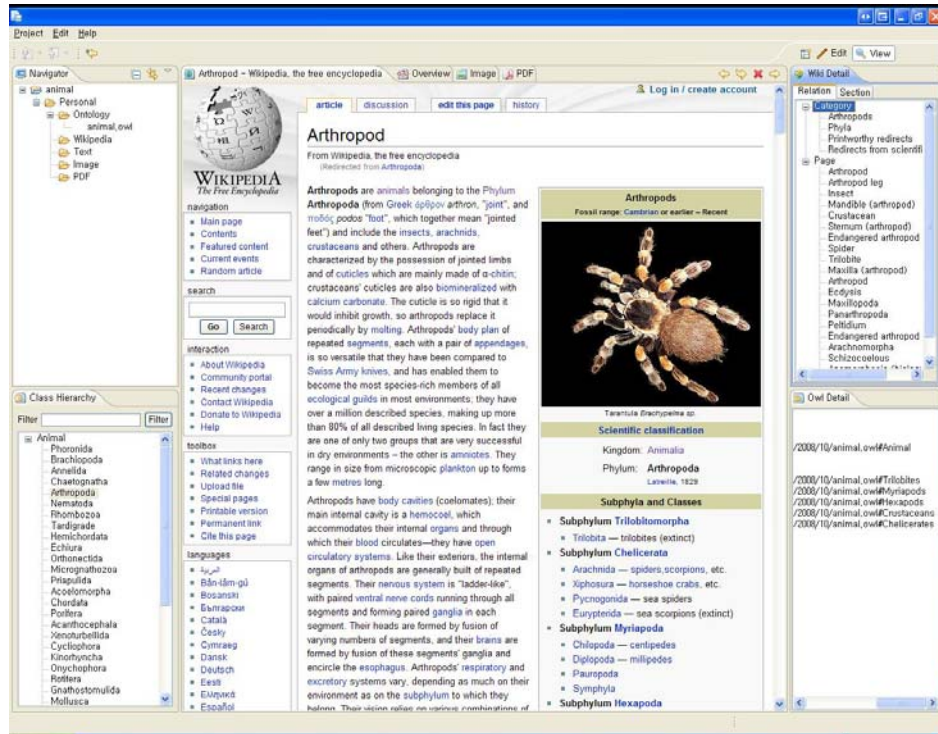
Project Edit Help

Edit View

Navigator

animal
Personal
Ontology
animal.owl
Wikipedia
Text
Image
PDF

Arthropod - Wikipedia, the free encyclopedia | Overview | Image | PDF

Wiki Detail
Relation Section
Category
Arthropods
Phyla
Printworthy redirects
Redirects from scientifi
Page
Arthropod
Arthropod leg
Insect
Mandible (arthropod)
Crustacean
Sternum (arthropod)
Endangered arthropod
Spider
Trilobite
Maxilla (arthropod)
Arthropod
Ecdysis
Maxillopoda
Panarthropoda
Peltidium
Endangered arthropod
Arachnomorpha
Schizocoelous

WIKIPEDIA
The Free Encyclopedia

navigation
- Main page
- Contents
- Featured content
- Current events
- Random article

search
Go Search

interaction
- About Wikipedia
- Community portal
- Recent changes
- Contact Wikipedia
- Donate to Wikipedia
- Help

toolbox
- What links here
- Related changes
- Upload file
- Special pages
- Printable version
- Permanent link
- Cite this page

languages
- العربية
- Bân-lâm-gú
- Bosanski
- Български
- Català
- Česky
- Cymraeg
- Dansk
- Deutsch
- Eesti
- Ελληνικά
- Español

article | discussion | edit this page | history
Log in / create account

Arthropod

From Wikipedia, the free encyclopedia
(Redirected from Arthropoda)

Arthropods are animals belonging to the Phylum Arthropoda (from Greek ἄρθρον arthron, "joint", and πούς podos "foot", which together mean "jointed feet") and include the insects, arachnids, crustaceans and others. Arthropods are characterized by the possession of jointed limbs and of cuticles which are mainly made of α-chitin; crustaceans' cuticles are also biomineralized with calcium carbonate. The cuticle is so rigid that it would inhibit growth, so arthropods replace it periodically by molting. Arthropods' body plan of repeated segments, each with a pair of appendages, is so versatile that they have been compared to Swiss Army knives, and has enabled them to become the most species-rich members of all ecological guilds in most environments; they have over a million described species, making up more than 80% of all described living species. In fact they are one of only two groups that are very successful in dry environments – the other is amniotes. They range in size from microscopic plankton up to forms a few metres long.

Arthropods have body cavities (coelomates); their main internal cavity is a hemocoel, which accommodates their internal organs and through which their blood circulates—they have open circulatory systems. Like their exteriors, the internal organs of arthropods are generally built of repeated segments. Their nervous system is "ladder-like", with paired ventral nerve cords running through all segments and forming paired ganglia in each segment. Their heads are formed by fusion of varying numbers of segments, and their brains are formed by fusion of these segments' ganglia and encircle the esophagus. Arthropods' respiratory and excretory systems vary, depending as much on their environment as on the subphylum to which they belong. Their vision relies on various combinations of

Arthropods
Fossil range: Cambrian or earlier – Recent
Tarantula Brachypelma sp.
Scientific classification
Kingdom: Animalia
Phylum: Arthropoda
Latreille, 1829
Subphyla and Classes
- Subphylum Trilobitomorpha
- Trilobita — trilobites (extinct)
- Subphylum Chelicerata
- Arachnida — spiders,scorpions, etc.
- Xiphosura — horseshoe crabs, etc.
- Pycnogonida — sea spiders
- Eurypterida — sea scorpions (extinct)
- Subphylum Myriapoda
- Chilopoda — centipedes
- Diplopoda — millipedes
- Pauropoda
- Symphyla
- Subphylum Hexapoda

Class Hierarchy
Filter | Filter
Animal
Phoronida
Brachiopoda
Annelida
Chaetognatha
Arthropoda
Nematoda
Rhombozoa
Tardigrade
Hemichordata
Echiura
Orthonectida
Micrognathozoa
Priapulida
Acoelomorpha
Chordata
Porifera
Acanthocephala
Xenoturbellida
Cycliophora
Kinorhyncha
Onychophora
Rotifera
Gnathostomulida
Mollusca

Owl Detail
/2008/10/animal.owl#Animal
/2008/10/animal.owl#Trilobites
/2008/10/animal.owl#Myriapods
/2008/10/animal.owl#Hexapods
/2008/10/animal.owl#Crustaceans
/2008/10/animal.owl#Chelicerates